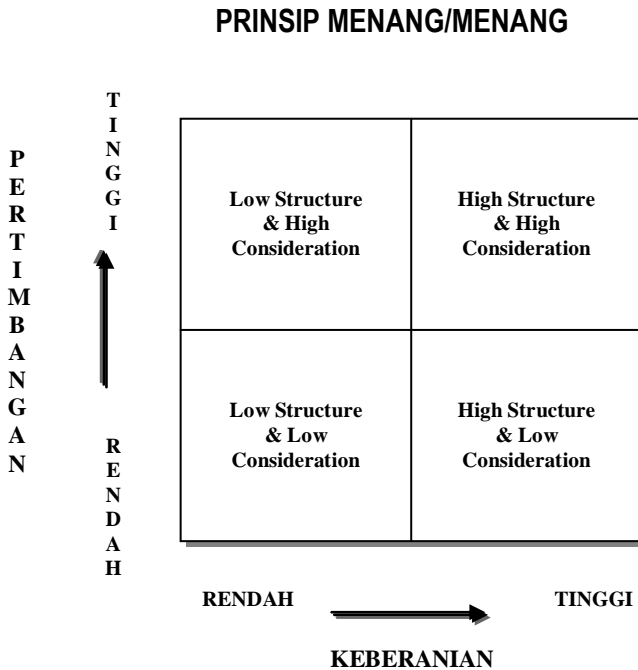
PRINSIP MENANG/MENANG

PERTIMBANGAN

TINGGI

RENDAH

| Low Structure & High Consideration | High Structure & High Consideration |
|---|---|
| Low Structure & Low Consideration | High Structure & Low Consideration |

RENDAH

TINGGI

KEBERANIAN